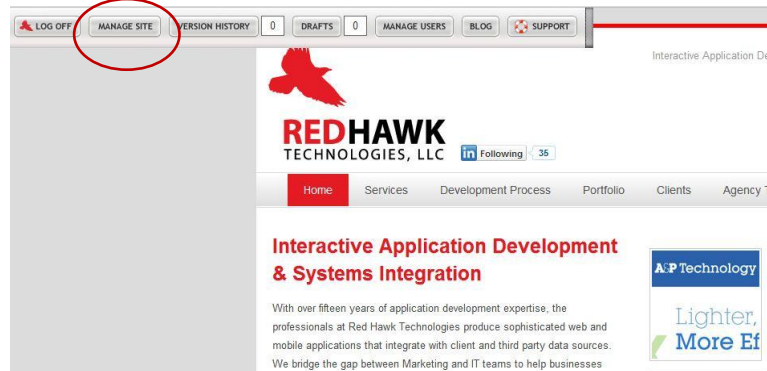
LOG OFF MANAGE SITE VERSION HISTORY 0 DRAFTS 0 MANAGE USERS BLOG SUPPORT

Interactive Application De

REDHAWK
TECHNOLOGIES, LLC

in Following 35

Home Services Development Process Portfolio Clients Agency

Interactive Application Development & Systems Integration

With over fifteen years of application development expertise, the professionals at Red Hawk Technologies produce sophisticated web and mobile applications that integrate with client and third party data sources. We bridge the gap between Marketing and IT teams to help businesses

A&P Technology

Lighter,
More Ef